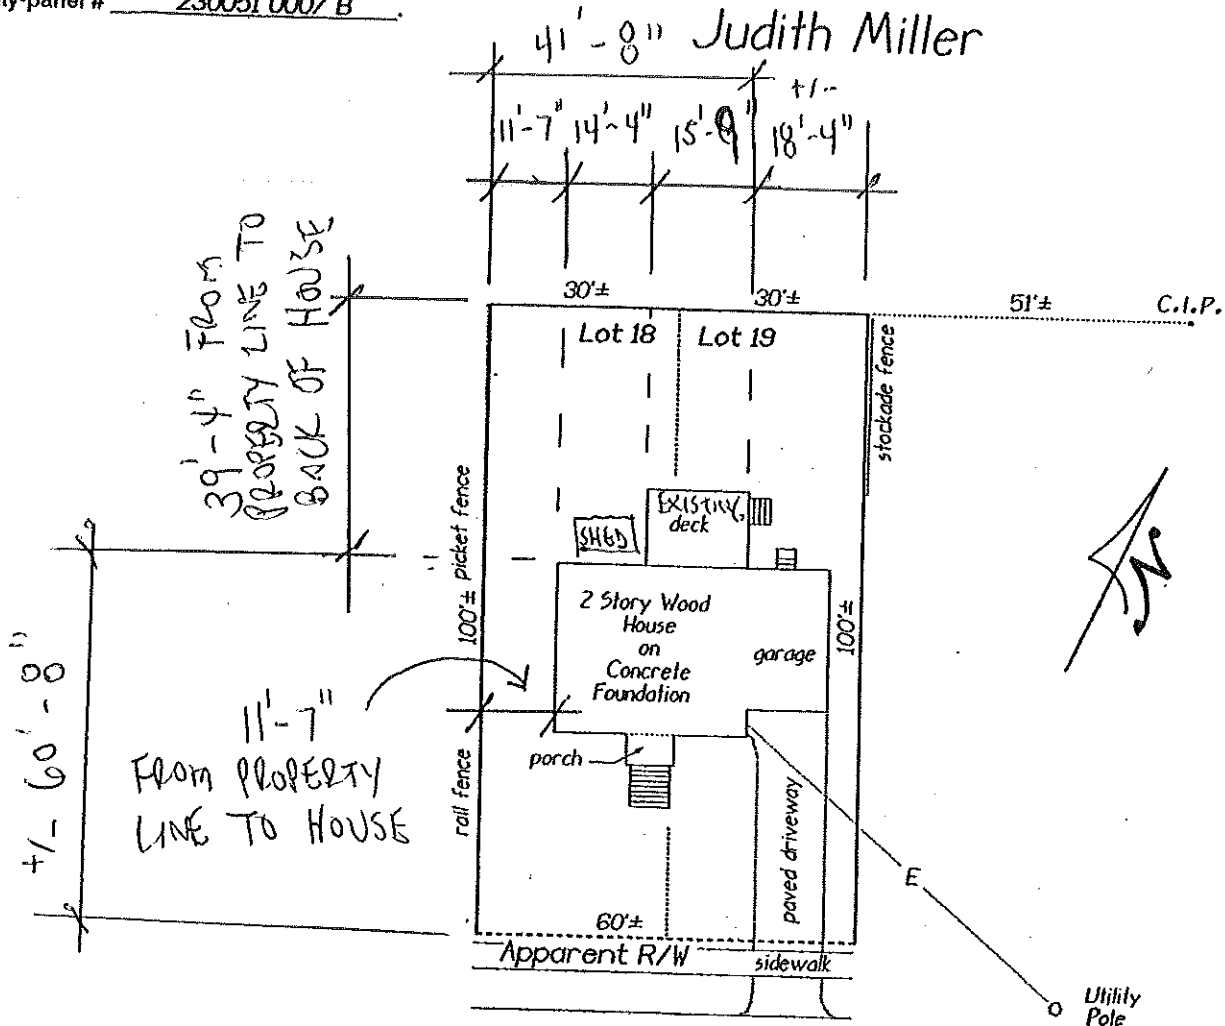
ity-panel # 230051 0007 B

41'-8" Judith Miller

+/-

11'-7" 14'-4" 15'-9" 18'-4"

39'-4" FROM PROPERTY LINE TO BACK OF HOUSE

30'± 30'± 51'± C.I.P.

Lot 18 Lot 19

stockade fence

EXISTING deck

SHED

picket fence

100'±

2 Story Wood House on Concrete Foundation

garage

100'±

+/- 60'-8"

11'-7" FROM PROPERTY LINE TO HOUSE

porch

rail fence

paved driveway

E

60'±

Apparent R/W

sidewalk

Utility Pole